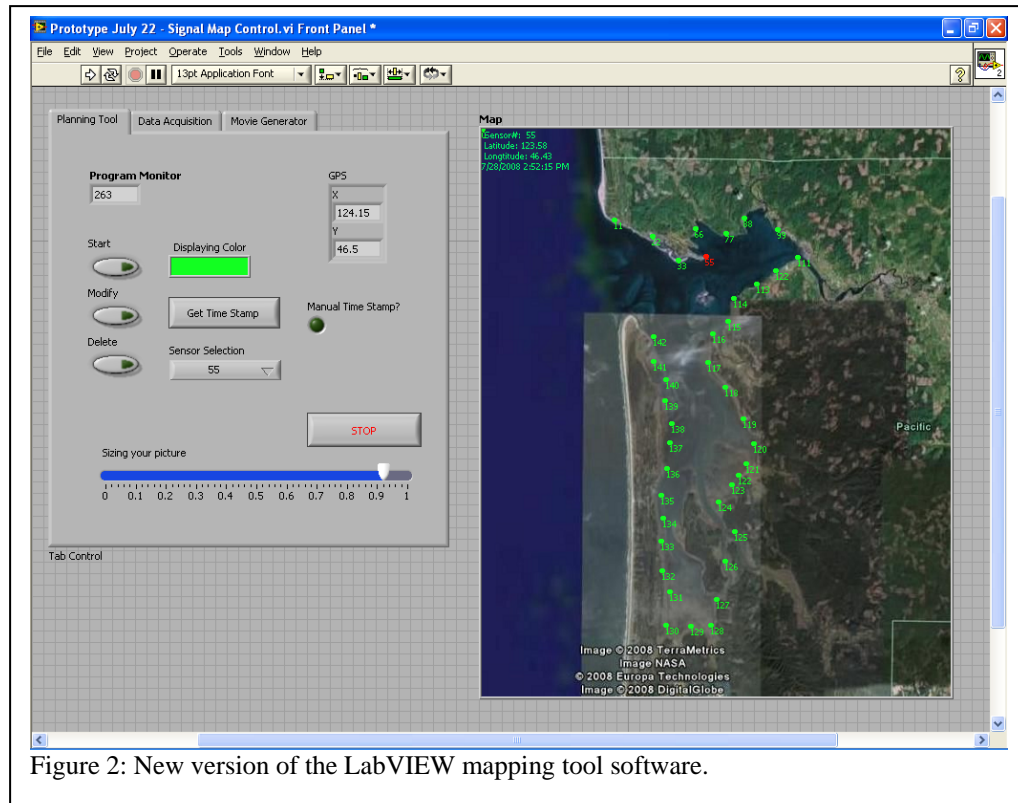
Prototype July 22 - Signal Map Control.vi Front Panel *

File Edit View Project Operate Tools Window Help

13pt Application Font

Planning Tool | Data Acquisition | Movie Generator

Program Monitor
263

GPS
X
124.15
Y
46.5

Start

Displaying Color

Modify

Get Time Stamp

Manual Time Stamp?

Delete

Sensor Selection
55

STOP

Sizing your picture
0 0.1 0.2 0.3 0.4 0.5 0.6 0.7 0.8 0.9 1

Tab Control

Map

Sensor#: 55
Latitude: 123.58
Longtitude: 46.43
7/28/2008 2:52:15 PM

11 22 33 55 66 77 88 99 111 112 113 114 115 116 117 118 119 120 121 122 123 124 125 126 127 128 129 130 131 132 133 134 135 136 137 138 139 140 141 142

Pacific

Image © 2008 TerraMetrics
Image NASA
© 2008 Europa Technologies
Image © 2008 DigitalGlobe

Figure 2: New version of the LabVIEW mapping tool software.